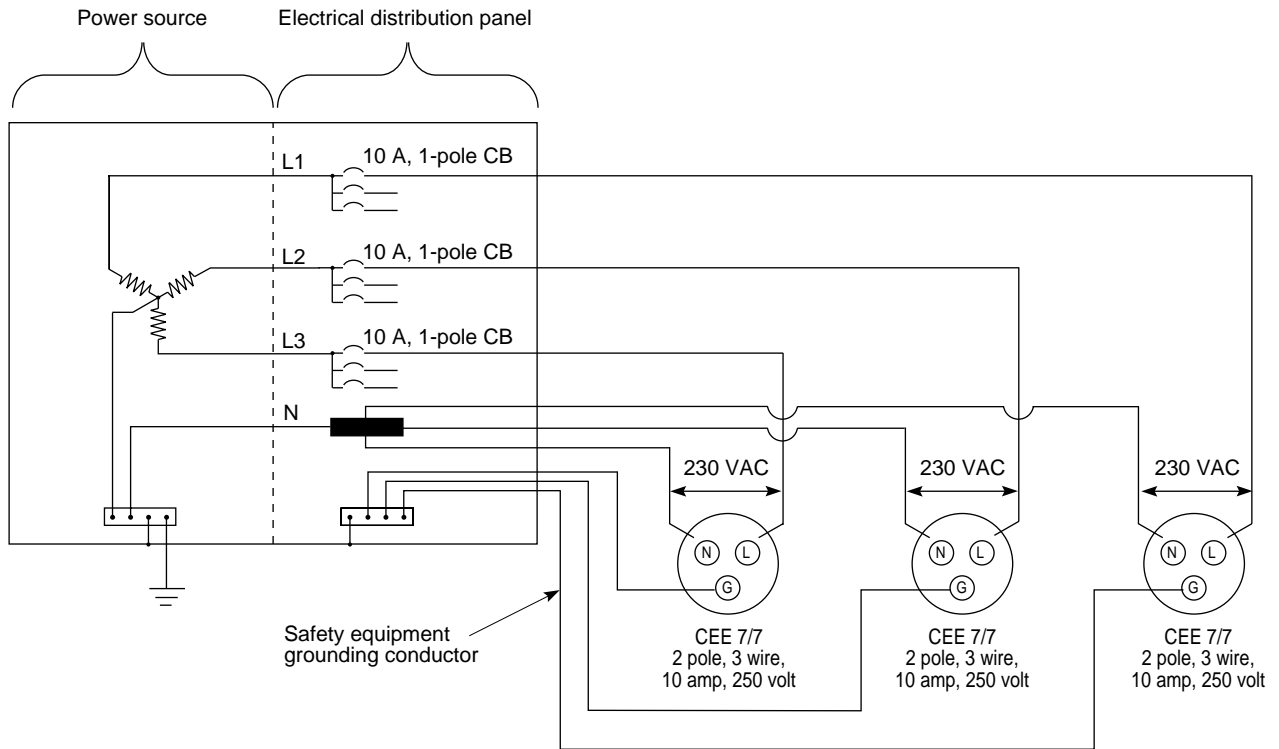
Power source

Electrical distribution panel

L1

10 A, 1-pole CB

L2

10 A, 1-pole CB

L3

10 A, 1-pole CB

N

230 VAC

230 VAC

230 VAC

N L G

N L G

N L G

Safety equipment grounding conductor

CEE 7/7
2 pole, 3 wire,
10 amp, 250 volt

CEE 7/7
2 pole, 3 wire,
10 amp, 250 volt

CEE 7/7
2 pole, 3 wire,
10 amp, 250 volt